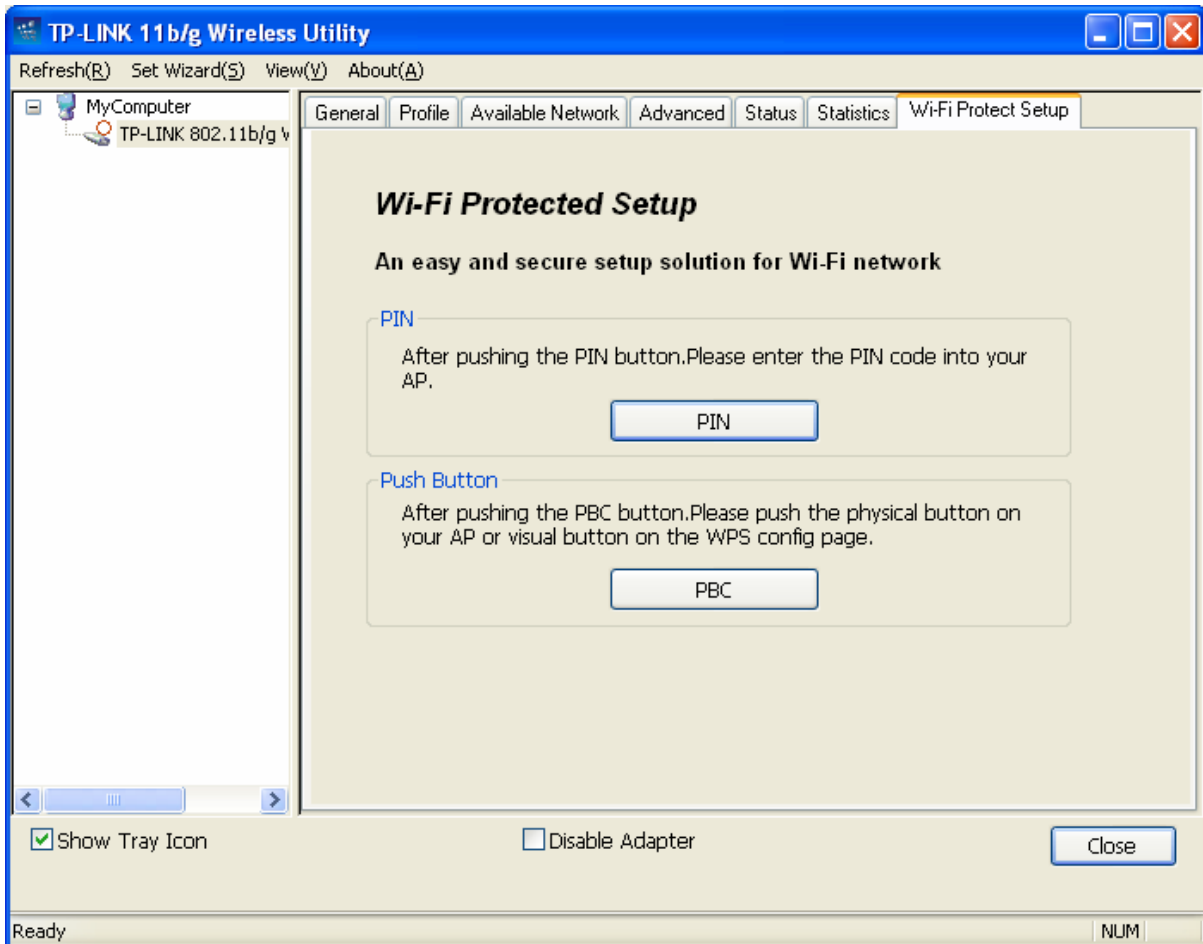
TP-LINK 11b/g Wireless Utility

Refresh(R) Set Wizard(S) View(V) About(A)

MyComputer
TP-LINK 802.11b/g W

General | Profile | Available Network | Advanced | Status | Statistics | Wi-Fi Protect Setup

Wi-Fi Protected Setup

An easy and secure setup solution for Wi-Fi network

PIN

After pushing the PIN button.Please enter the PIN code into your AP.

PIN

Push Button

After pushing the PBC button.Please push the physical button on your AP or visual button on the WPS config page.

PBC

Show Tray Icon

Disable Adapter

Close

Ready

NUM